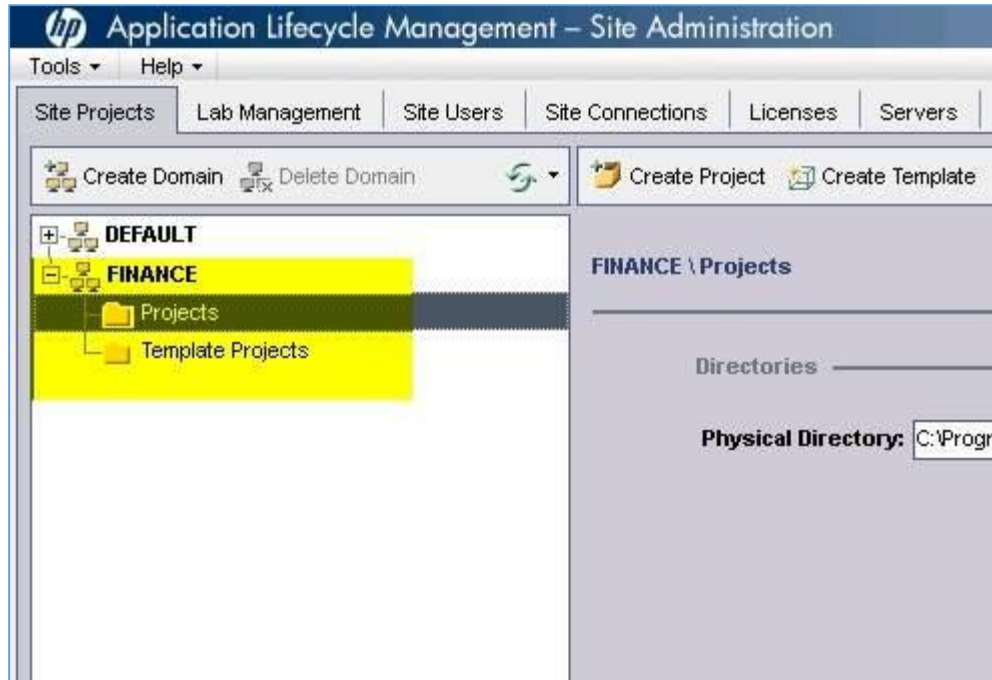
hp Application Lifecycle Management – Site Administration

Tools ▾ Help ▾

Site Projects | Lab Management | Site Users | Site Connections | Licenses | Servers

Create Domain Delete Domain

Create Project Create Template

DEFAULT

FINANCE

Projects

Template Projects

FINANCE \ Projects

Directories

Physical Directory: C:\Progr